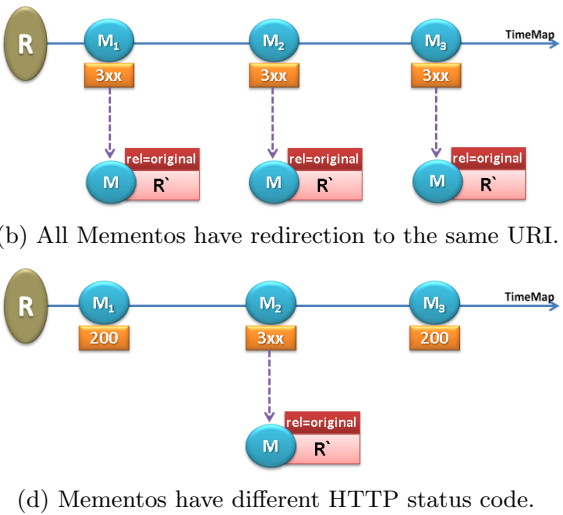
R $M_1$ $M_2$ $M_3$ TimeMap

3xx 3xx 3xx

rel=original M R` rel=original M R` rel=original M R`

(b) All Mementos have redirection to the same URI.

R $M_1$ $M_2$ $M_3$ TimeMap

200 3xx 200

rel=original M R`

(d) Mementos have different HTTP status code.